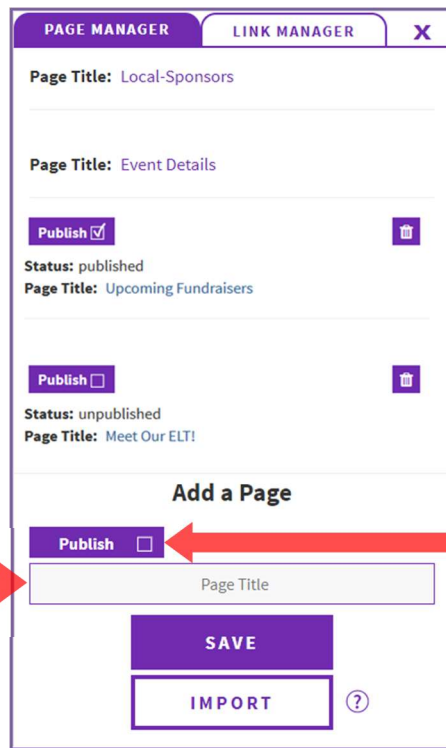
PAGE MANAGER | LINK MANAGER | X

Page Title: Local-Sponsors

Page Title: Event Details

Publish ☑

Status: published
Page Title: Upcoming Fundraisers

Publish ☐

Status: unpublished
Page Title: Meet Our ELT!

Add a Page

Publish ☐

Page Title

SAVE

IMPORT

?